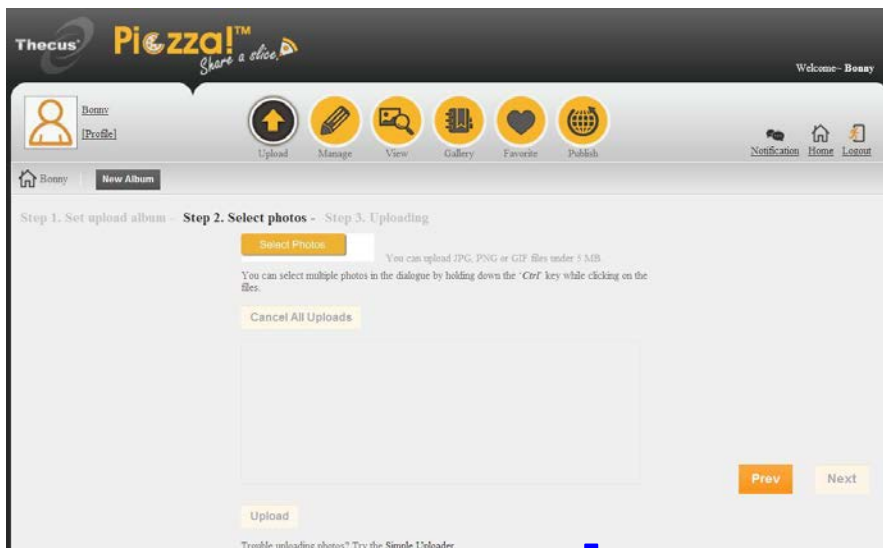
Thecus Piezza!™ Share a slice

Welcome - Bonny

Bonny
[Profile]

Upload Manage View Gallery Favorite Publish

Notification Home Logout

Bonny New Album

Step 1. Set upload album - Step 2. Select photos - Step 3. Uploading

Select Photos

You can upload JPG, PNG or GIF files under 5 MB

You can select multiple photos in the dialogue by holding down the 'Ctrl' key while clicking on the files.

Cancel All Uploads

Prev Next

Upload

Trouble uploading photos? Try the Simple Uploader